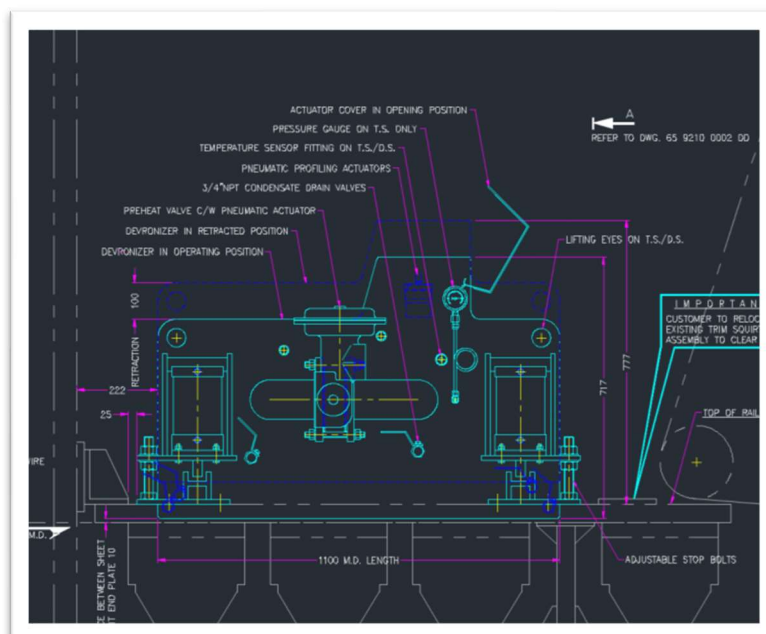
ACTUATOR COVER IN OPENING POSITION
PRESSURE GAUGE ON T.S. ONLY
TEMPERATURE SENSOR FITTING ON T.S./D.S.
PNEUMATIC PROFILING ACTUATORS
3/4"NPT CONDENSATE DRAIN VALVES
PREHEAT VALVE C/W PNEUMATIC ACTUATOR
DEVRONIZER IN RETRACTED POSITION
DEVRONIZER IN OPERATING POSITION

A
REFER TO DWG. 65 9210 0002 DD

LIFTING EYES ON T.S./D.S.

IMPORTAN
CUSTOMER TO RELOC
EXISTING TRIM SQUIR
ASSEMBLY TO CLEAR

100
RETRACTION
222
25
717
777
TOP OF RAIL
IRE
M.D.
1100 M.D. LENGTH
ADJUSTABLE STOP BOLTS
Z BETWEEN SHEET
T END PLATE 10